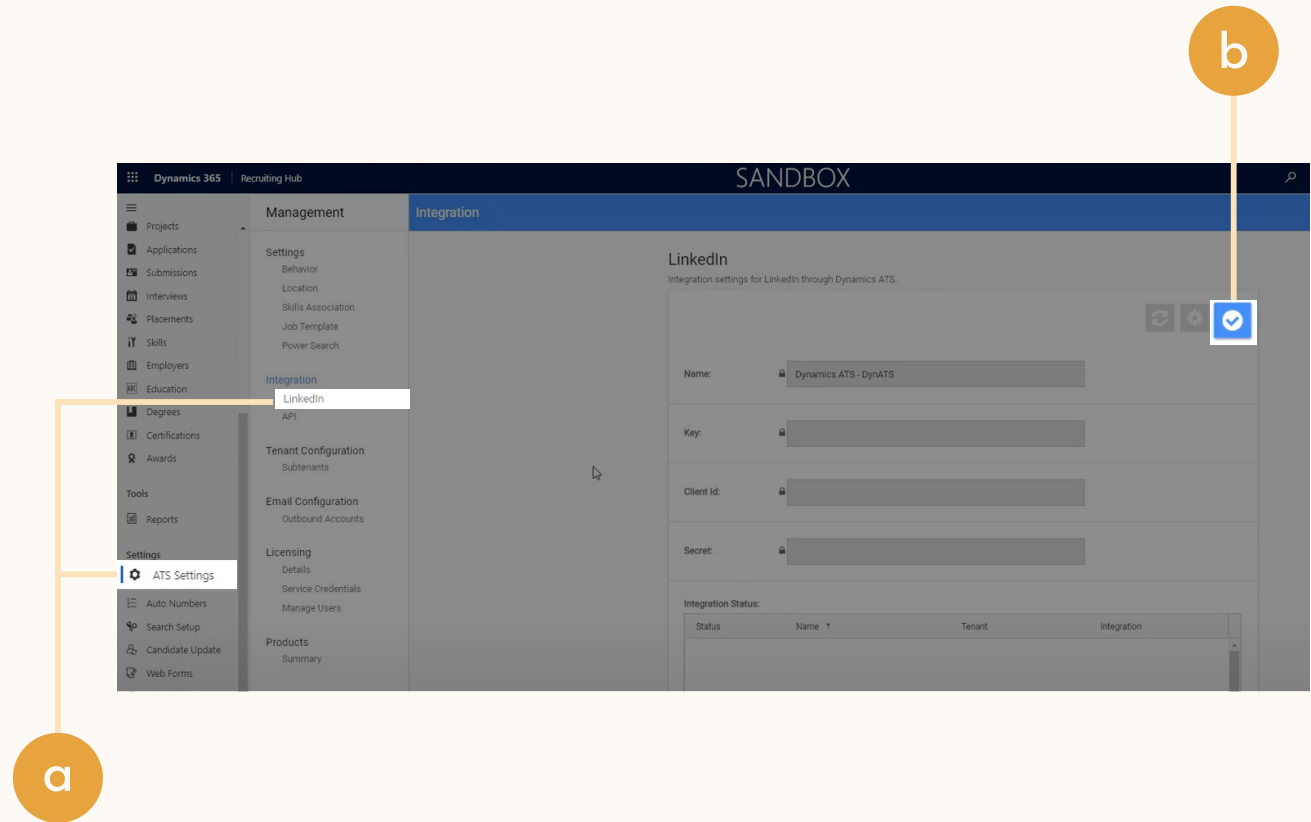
b

Dynamics 365 | Recruiting Hub
SANDBOX

Projects
Applications
Submissions
Interviews
Placements
Skills
Employers
Education
Degrees
Certifications
Awards

Tools
Reports

Settings
ATS Settings
Auto Numbers
Search Setup
Candidate Update
Web Forms

Management

Settings
Behavior
Location
Skills Association
Job Template
Power Search

Integration
LinkedIn
API

Tenant Configuration
Subtenants

Email Configuration
Outbound Accounts

Licensing
Details
Service Credentials
Manage Users

Products
Summary

Integration

LinkedIn
Integration settings for LinkedIn through Dynamics ATS.

Name: Dynamics ATS - DynATS

Key:

Client Id:

Secret:

Integration Status:

| Status | Name ↑ | Tenant | Integration |
|---|---|---|---|

a